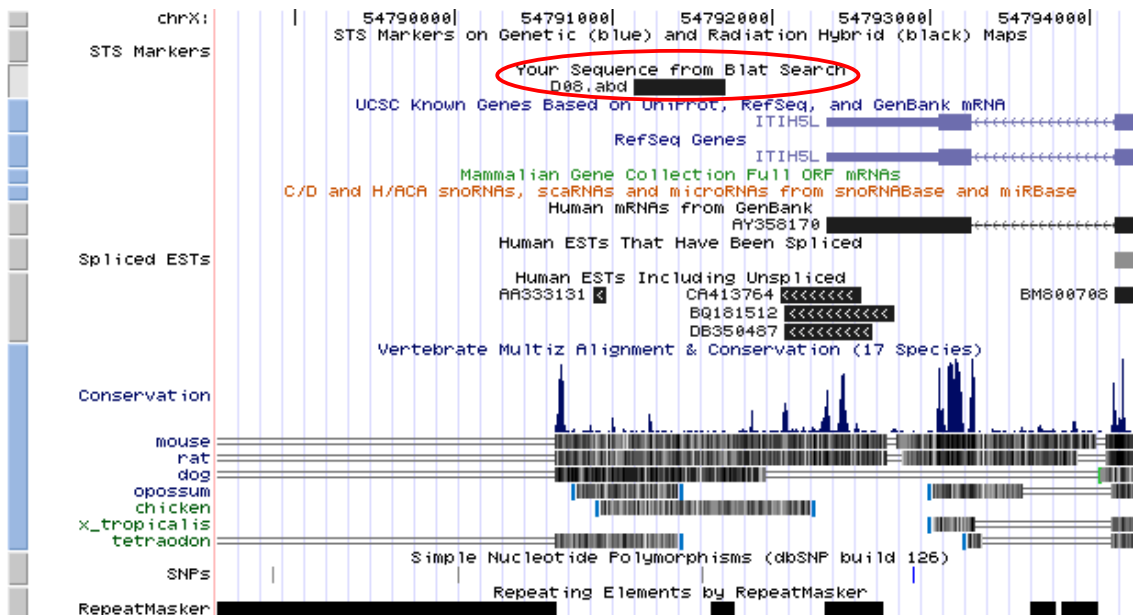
chrX: 54790000| 54791000| 54792000| 54793000| 54794000|
STS Markers on Genetic (blue) and Radiation Hybrid (black) Maps
STS Markers
Your Sequence from Blat Search
D08.abd
UCSC Known Genes Based on UniProt, RefSeq, and GenBank mRNA
ITIH5L
RefSeq Genes
ITIH5L
Mammalian Gene Collection Full ORF mRNAs
C/D and H/ACA snoRNAs, scaRNAs and microRNAs from snoRNABase and miRBase
Human mRNAs from GenBank
AY358170
Human ESTs That Have Been Spliced
Spliced ESTs
Human ESTs Including Unspliced
AA333131
CA413764
BM800708
BQ181512
DB350487
Vertebrate Multiz Alignment & Conservation (17 Species)
Conservation
mouse
rat
dog
opossum
chicken
x_tropicalis
tetraodon
Simple Nucleotide Polymorphisms (dbSNP build 126)
SNPs
Repeating Elements by RepeatMasker
RepeatMasker